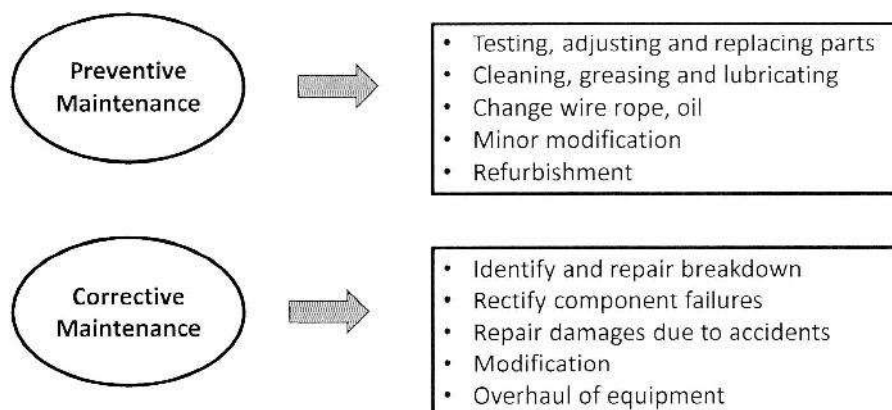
Preventive Maintenance

- Testing, adjusting and replacing parts
- Cleaning, greasing and lubricating
- Change wire rope, oil
- Minor modification
- Refurbishment

Corrective Maintenance

- Identify and repair breakdown
- Rectify component failures
- Repair damages due to accidents
- Modification
- Overhaul of equipment